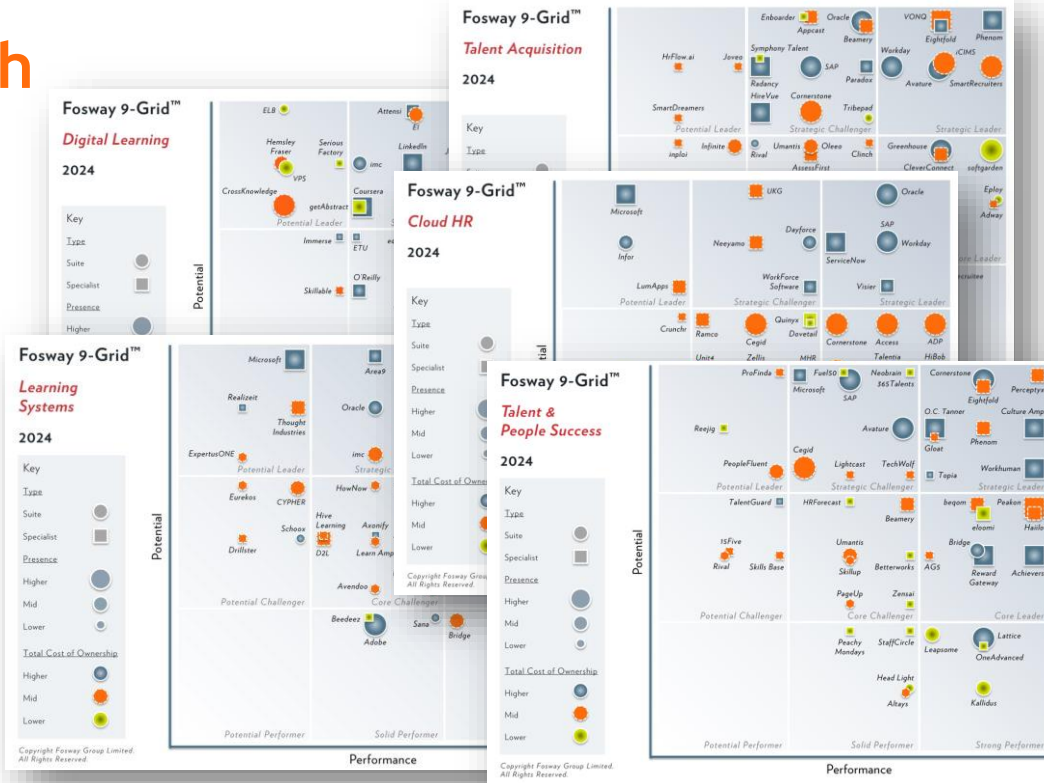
h

Fosway 9-Grid™
Talent Acquisition
2024

HrFlow.ai
Jobvite
Enboarder
Appcast
Oracle
Beamery
VONQ
Eightfold
Phenom
Symphony Talent
Radancy
SAP
Paradox
Workday
iCIMS
Avature
SmartRecruiters
HireVue
Cornerstone
SmartDreamers
Tribepad
Potential Leader
Strategic Challenger
Strategic Leader
Key
Type
inploi
Infinite
Umantis
Rival
Oleeo
AssessFirst
Clinch
Greenhouse
CleverConnect
softgarden
Eploy
Adway

Fosway 9-Grid™
Digital Learning
2024

ELB
Attensi
EI
Hemsley Fraser
VPS
Serious Factory
imc
LinkedIn
CrossKnowledge
getAbstract
Coursera
Potential Leader
Immerse
ETU
O'Reilly
Skillable
Key
Type
Suite
Specialist
Presence
Higher
Potential

Fosway 9-Grid™
Cloud HR
2024

Microsoft
UKG
Oracle
Infor
Neeyamo
Dayforce
SAP
Workday
ServiceNow
LumApps
WorkForce Software
Visier
Potential Leader
Strategic Challenger
Strategic Leader
Key
Type
Suite
Specialist
Presence
Higher
Mid
Lower
Total Cost of Ownership
Higher
Mid
Lower
Crunchr
Ramco
Cegid
Quinyx
Dovetail
Cornerstone
Access
ADP
Unit4
Zellis
MHR
Talentia
HiBob
Copyright Fosway Group Limited. All Rights Reserved.

Fosway 9-Grid™
Learning Systems
2024

Microsoft
Area9
Realizeit
Thought Industries
Oracle
ExpertusONE
imc
Potential Leader
Strategic
Eurekos
CYPHER
HowNow
Schoox
Hive Learning
Axonify
D2L
Learn Amp
Drillster
Potential Challenger
Core Challenger
Avendoo
Beedeez
Sana
Bridge
Adobe
Potential Performer
Solid Performer
Key
Type
Suite
Specialist
Presence
Higher
Mid
Lower
Total Cost of Ownership
Higher
Mid
Lower
Potential
Performance
Copyright Fosway Group Limited. All Rights Reserved.

Fosway 9-Grid™
Talent & People Success
2024

ProFinda
Fuel50
Microsoft
SAP
Neobrain
365Talents
Cornerstone
Eightfold
Perceptyx
O.C. Tanner
Culture Amp
Reejig
Avature
Gloat
Phenom
PeopleFluent
Cegid
Lightcast
TechWolf
Topia
Workhuman
Potential Leader
Strategic Challenger
Strategic Leader
TalentGuard
HRForecast
Beamery
beqom
eloomi
Peakon
Haile
15Five
Rival
Skills Base
Umantis
Skillup
Betterworks
AG5
Bridge
Reward Gateway
Achievers
PageUp
Zensai
Potential Challenger
Core Challenger
Core Leader
Peachy Mondays
StaffCircle
Leapsome
Lattice
OneAdvanced
Head Light
Altays
Kallidus
Potential Performer
Solid Performer
Strong Performer
Key
Type
Suite
Specialist
Presence
Higher
Mid
Lower
Total Cost of Ownership
Higher
Mid
Lower
Potential
Performance
Copyright Fosway Group Limited. All Rights Reserved.